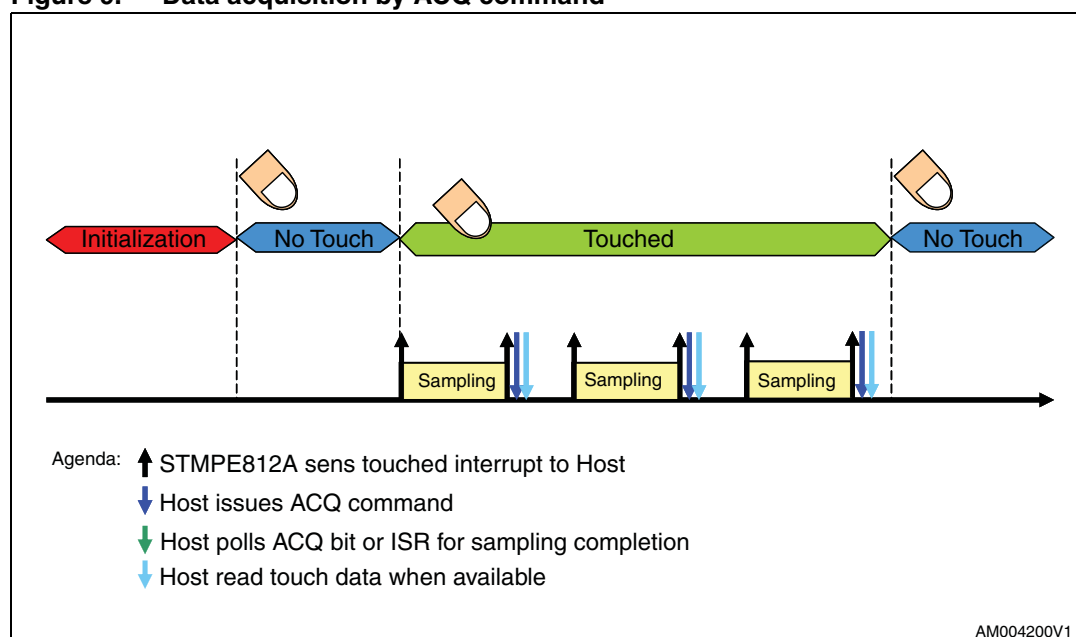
Figure 6. Data acquisition by ACQ command

Initialization
No Touch
Touched
No Touch

Sampling
Sampling
Sampling

Agenda: STMPE812A sens touched interrupt to Host
Host issues ACQ command
Host polls ACQ bit or ISR for sampling completion
Host read touch data when available

AM004200V1